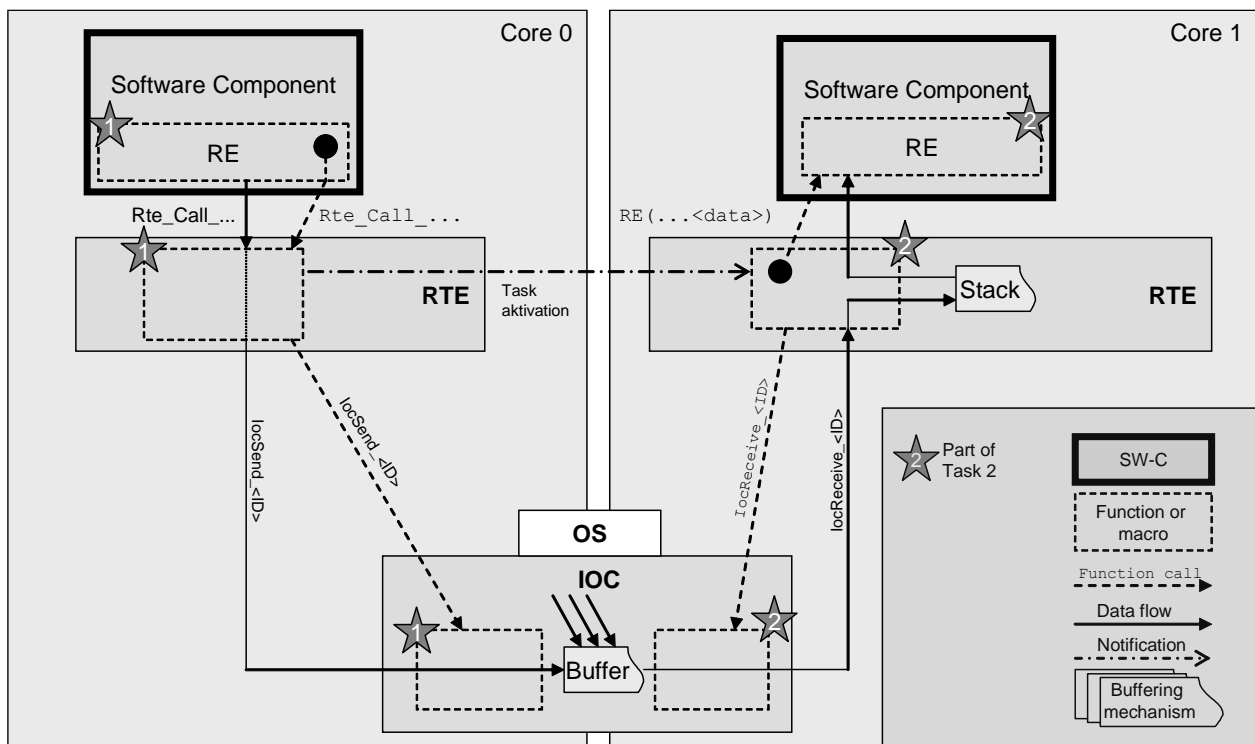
Core 0

Software Component

1

RE

Rte_Call_...

Rte_Call_...

1

RTE

Task aktivation

IocSend_<ID>

IocSend_<ID>

OS

IOC

1

Buffer

2

Core 1

Software Component

2

RE

RE(...<data>)

2

Stack

RTE

IocReceive_<ID>

IocReceive_<ID>

2 Part of Task 2

SW-C

Function or macro

Function call

Data flow

Notification

Buffering mechanism